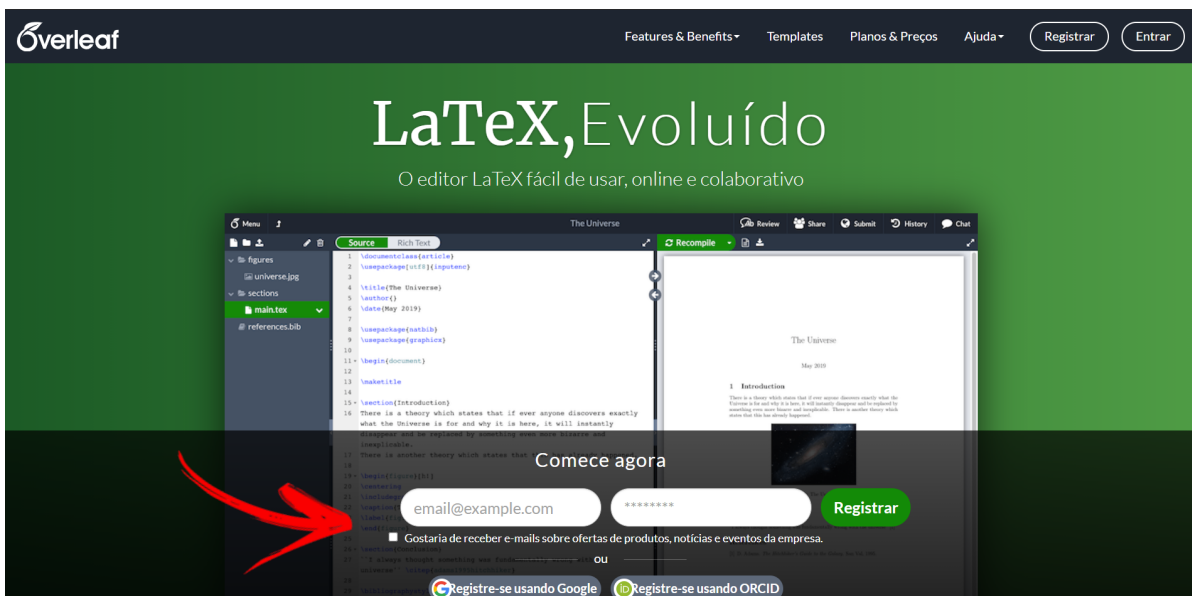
Overleaf

Features & Benefits▾ Templates Planos & Preços Ajuda▾ Registrar Entrar

LaTeX, Evoluído

O editor LaTeX fácil de usar, online e colaborativo

Menu The Universe Review Share Submit History Chat

figures
universe.jpg
sections
main.tex
references.bib

Source Rich Text

1 \documentclass{article}
2 \usepackage[utf8]{inputenc}
3
4 \title{The Universe}
5 \author{}
6 \date{May 2019}
7
8 \usepackage{natbib}
9 \usepackage{graphicx}
10
11 \begin{document}
12
13 \maketitle
14
15 \section{Introduction}
16 There is a theory which states that if ever anyone discovers exactly what the Universe is for and why it is here, it will instantly disappear and be replaced by something even more bizarre and inexplicable.
17 There is another theory which states that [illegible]

Recompile

The Universe

May 2019

1 Introduction

There is a theory which states that if ever anyone discovers exactly what the Universe is for and why it is here, it will instantly disappear and be replaced by something even more bizarre and inexplicable. There is another theory which states that this has already happened.

Comece agora

email@example.com ******** Registrar

Gostaria de receber e-mails sobre ofertas de produtos, notícias e eventos da empresa.

ou

Registre-se usando Google Registre-se usando ORCID